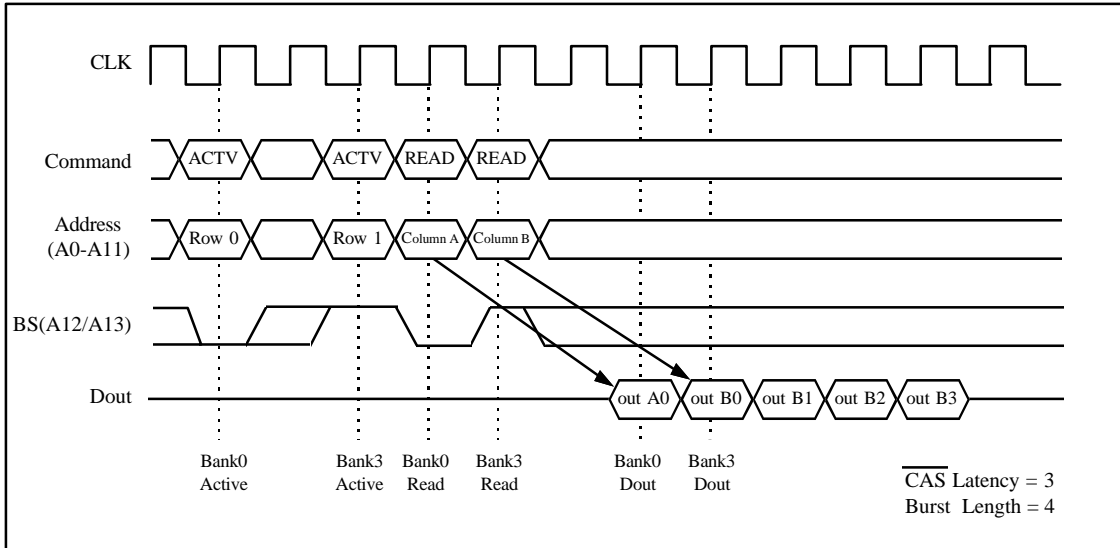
CLK

Command
ACTV
ACTV
READ
READ

Address (A0-A11)
Row 0
Row 1
Column A
Column B

BS(A12/A13)

Dout
out A0
out B0
out B1
out B2
out B3

Bank0 Active
Bank3 Active
Bank0 Read
Bank3 Read
Bank0 Dout
Bank3 Dout

$\overline{CAS}$ Latency = 3
Burst Length = 4